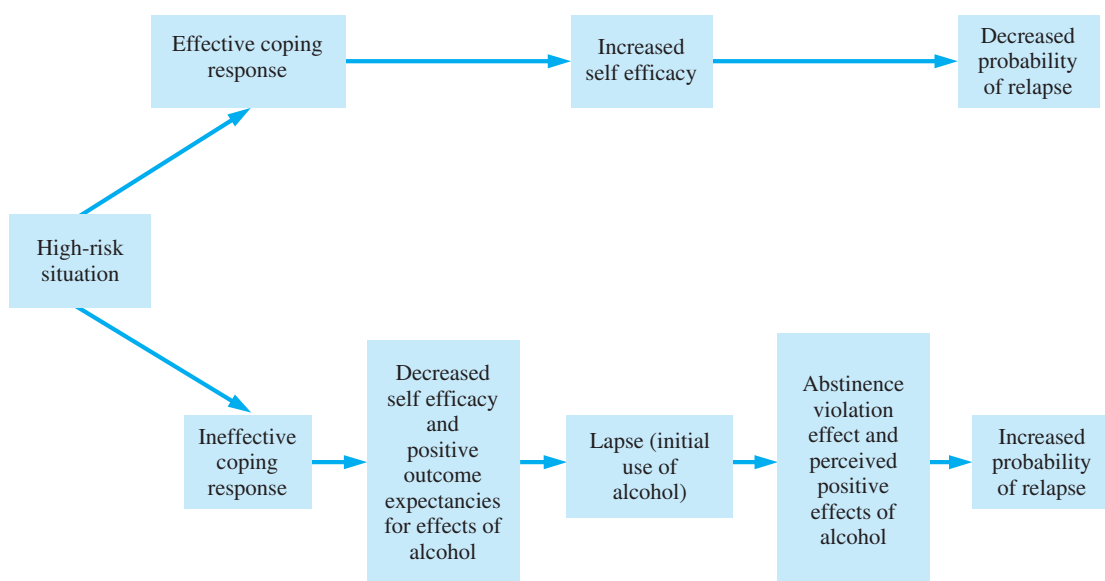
Effective coping response

Increased self efficacy

Decreased probability of relapse

High-risk situation

Ineffective coping response

Decreased self efficacy and positive outcome expectancies for effects of alcohol

Lapse (initial use of alcohol)

Abstinence violation effect and perceived positive effects of alcohol

Increased probability of relapse